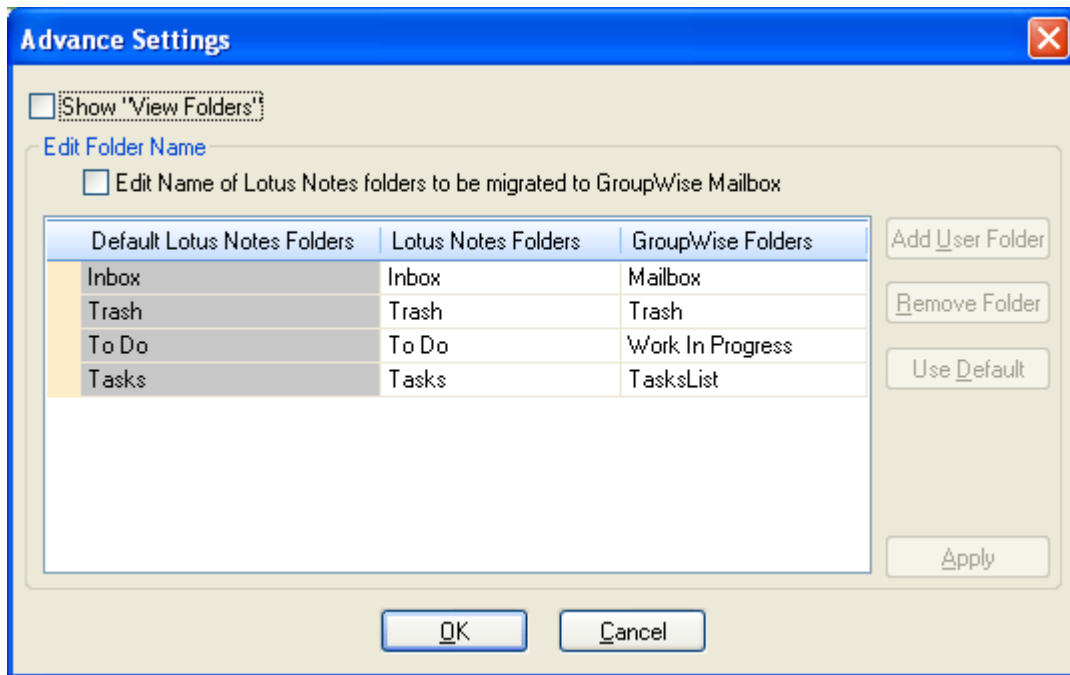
Advance Settings

Show "View Folders"

Edit Folder Name

Edit Name of Lotus Notes folders to be migrated to GroupWise Mailbox

| Default Lotus Notes Folders | Lotus Notes Folders | GroupWise Folders |
|---|---|---|
| Inbox | Inbox | Mailbox |
| Trash | Trash | Trash |
| To Do | To Do | Work In Progress |
| Tasks | Tasks | TasksList |

Add User Folder

Remove Folder

Use Default

Apply

OK

Cancel